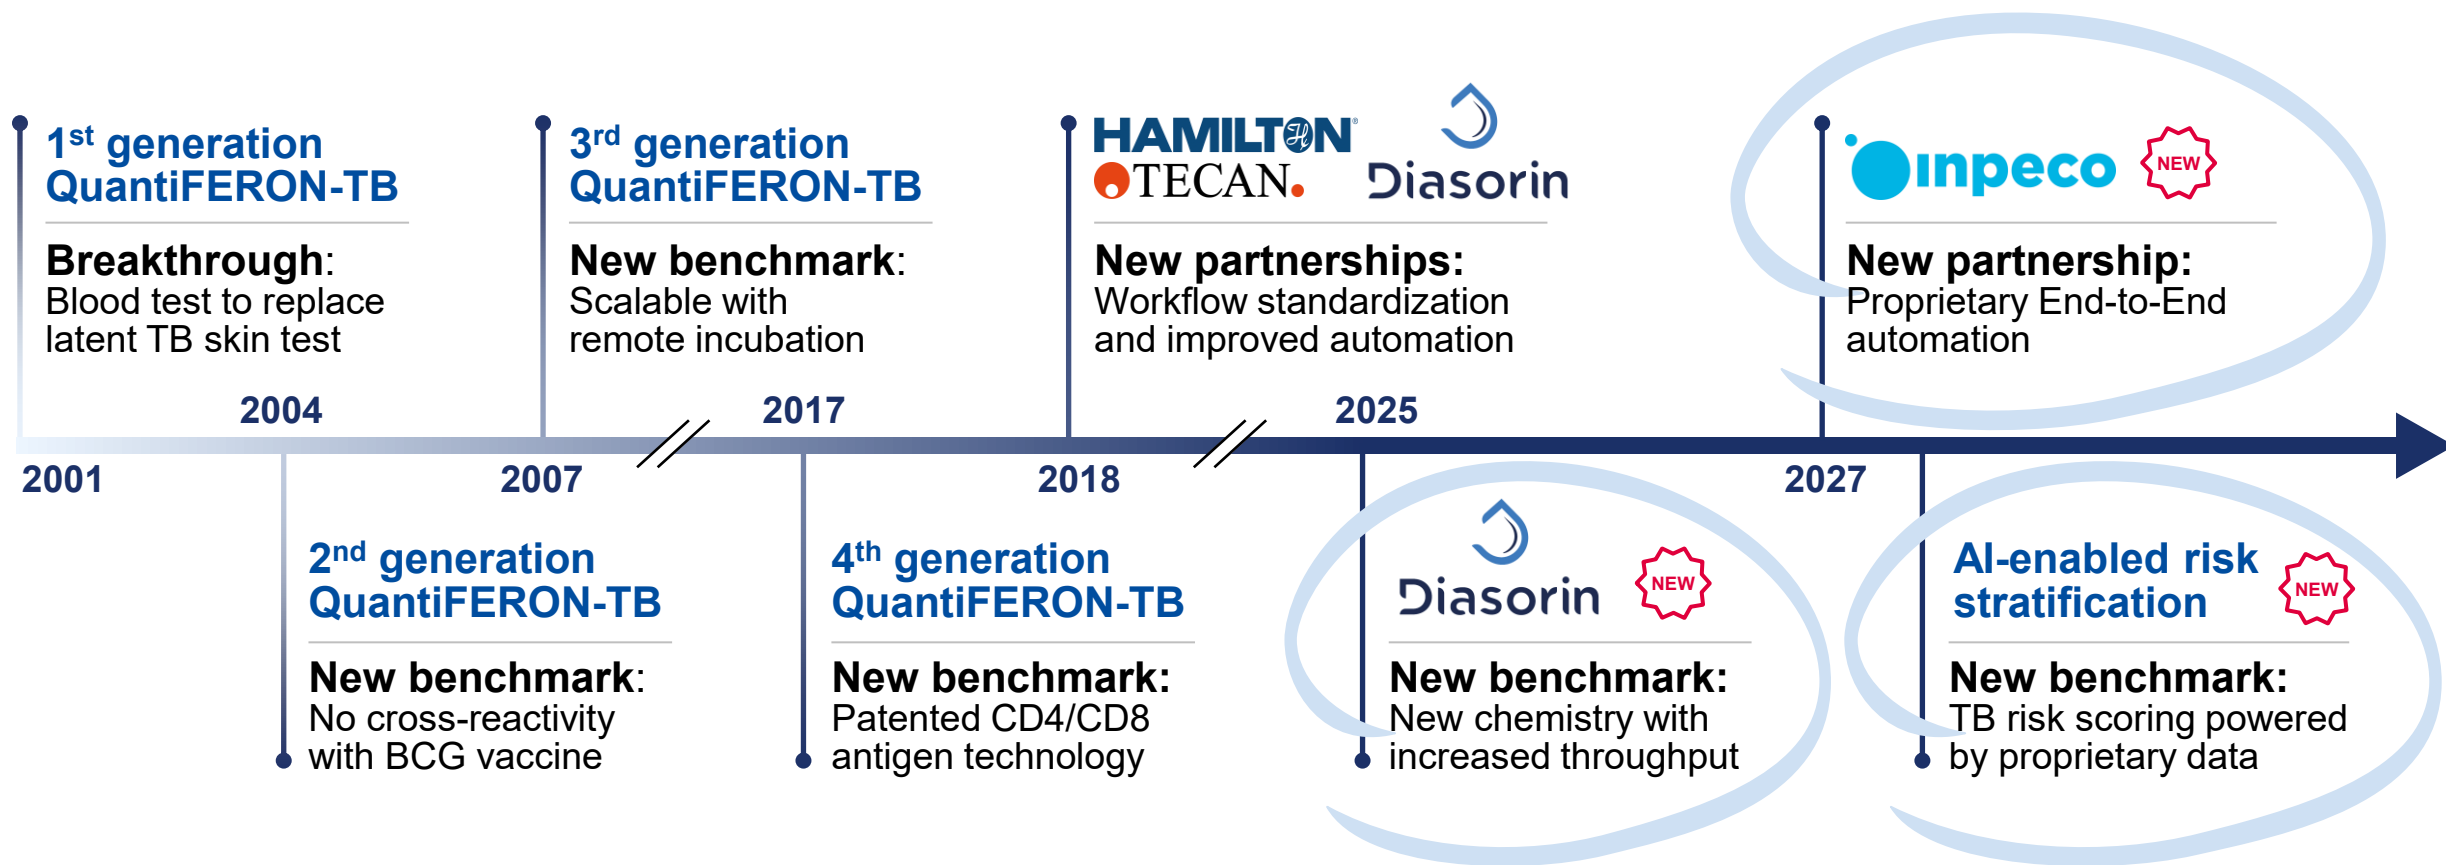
1st generation QuantiFERON-TB

Breakthrough: Blood test to replace latent TB skin test

3rd generation QuantiFERON-TB

New benchmark: Scalable with remote incubation

HAMILTON TECAN. Diasorin

New partnerships: Workflow standardization and improved automation

inpeco NEW

New partnership: Proprietary End-to-End automation

2004 2017 2025

2001 2007 2018 2027

2nd generation QuantiFERON-TB

New benchmark: No cross-reactivity with BCG vaccine

4th generation QuantiFERON-TB

New benchmark: Patented CD4/CD8 antigen technology

Diasorin NEW

New benchmark: New chemistry with increased throughput

AI-enabled risk stratification NEW

New benchmark: TB risk scoring powered by proprietary data